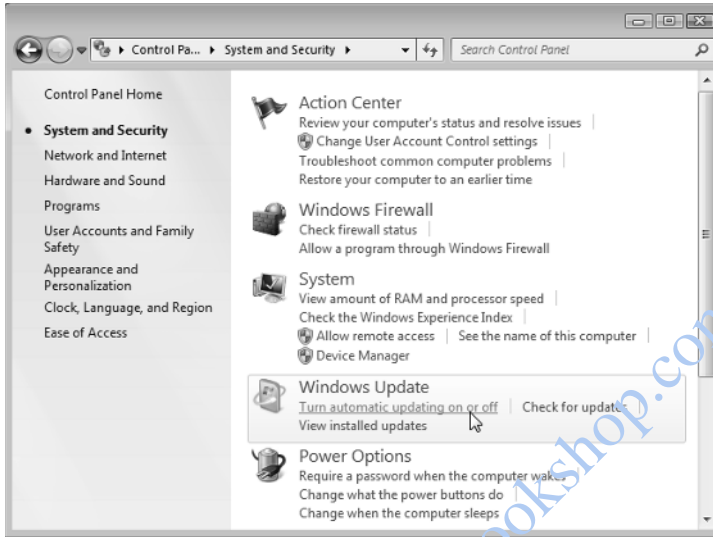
Control Pa... ▸ System and Security ▸

Search Control Panel

Control Panel Home

System and Security

Network and Internet

Hardware and Sound

Programs

User Accounts and Family Safety

Appearance and Personalization

Clock, Language, and Region

Ease of Access

Action Center

Review your computer's status and resolve issues

Change User Account Control settings

Troubleshoot common computer problems

Restore your computer to an earlier time

Windows Firewall

Check firewall status

Allow a program through Windows Firewall

System

View amount of RAM and processor speed

Check the Windows Experience Index

Allow remote access | See the name of this computer

Device Manager

Windows Update

Turn automatic updating on or off | Check for updates

View installed updates

Power Options

Require a password when the computer wakes

Change what the power buttons do

Change when the computer sleeps

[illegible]okshop.com